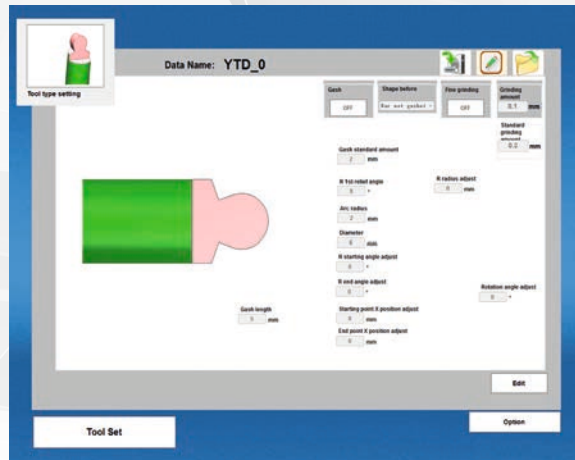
Tool type setting

Data Name: YTD_0

Gash
OFF

Shape before
Has not gashed

Fine grinding
OFF

Grinding amount
0.1 mm

Standard grinding amount
0.2 mm

Gash standard amount
2 mm

R 1st relief angle
5 °

R radius adjust
0 mm

Arc radius
2 mm

Diameter
5 mm

R starting angle adjust
0 °

R end angle adjust
0 °

Rotation angle adjust
0 °

Gash length
5 mm

Starting point X position adjust
0 mm

End point X position adjust
0 mm

Edit

Tool Set

Option